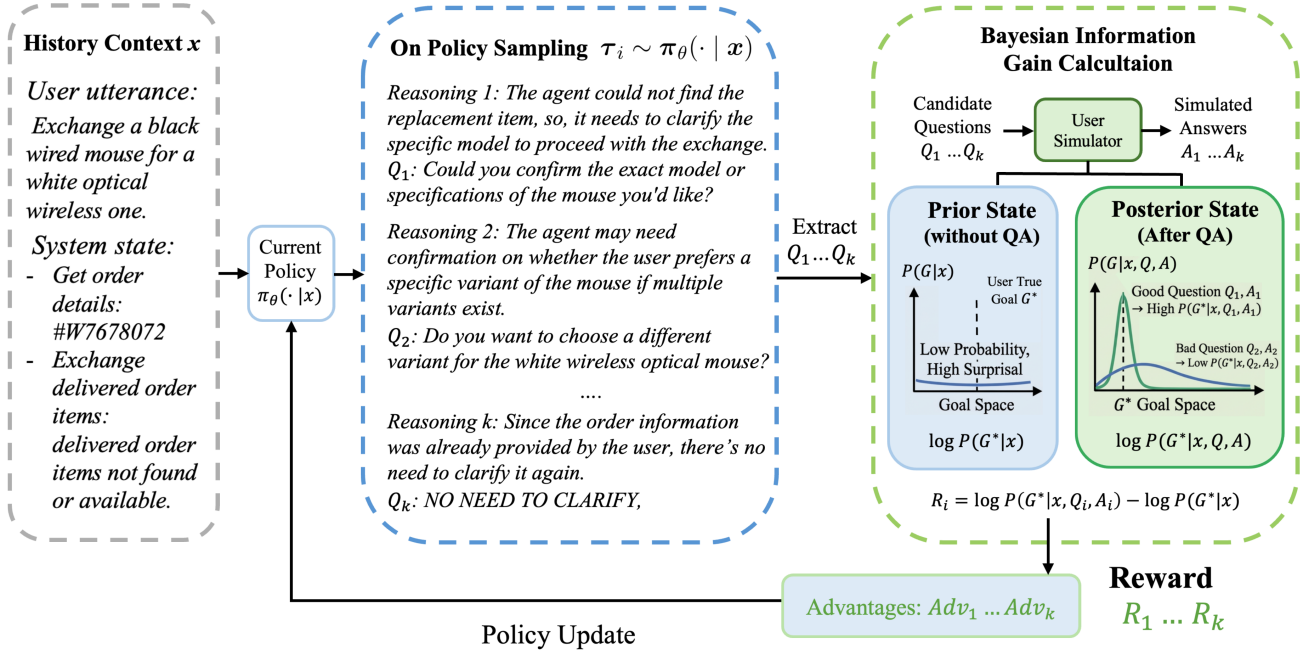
History Context $x$

User utterance:

Exchange a black wired mouse for a white optical wireless one.

System state:

- Get order details: #W7678072
- Exchange delivered order items: delivered order items not found or available.

Current Policy $\pi_\theta(\cdot|x)$

On Policy Sampling $\tau_i \sim \pi_\theta(\cdot \mid x)$

Reasoning 1: The agent could not find the replacement item, so, it needs to clarify the specific model to proceed with the exchange.

$Q_1$: Could you confirm the exact model or specifications of the mouse you'd like?

Reasoning 2: The agent may need confirmation on whether the user prefers a specific variant of the mouse if multiple variants exist.

$Q_2$: Do you want to choose a different variant for the white wireless optical mouse?

....

Reasoning k: Since the order information was already provided by the user, there's no need to clarify it again.

$Q_k$: NO NEED TO CLARIFY,

Extract $Q_1 \ldots Q_k$

Bayesian Information Gain Calcultaion

Candidate Questions $Q_1 \ldots Q_k$

User Simulator

Simulated Answers $A_1 \ldots A_k$

Prior State (without QA)

$P(G|x)$

User True Goal $G^*$

Low Probability, High Surprisal

Goal Space

$\log P(G^*|x)$

Posterior State (After QA)

$P(G|x, Q, A)$

Good Question $Q_1, A_1$ $\rightarrow$ High $P(G^*|x, Q_1, A_1)$

Bad Question $Q_2, A_2$ $\rightarrow$ Low $P(G^*|x, Q_2, A_2)$

$G^*$ Goal Space

$\log P(G^*|x, Q, A)$

$R_i = \log P(G^*|x, Q_i, A_i) - \log P(G^*|x)$

Reward

$R_1 \ldots R_k$

Advantages: $Adv_1 \ldots Adv_k$

Policy Update